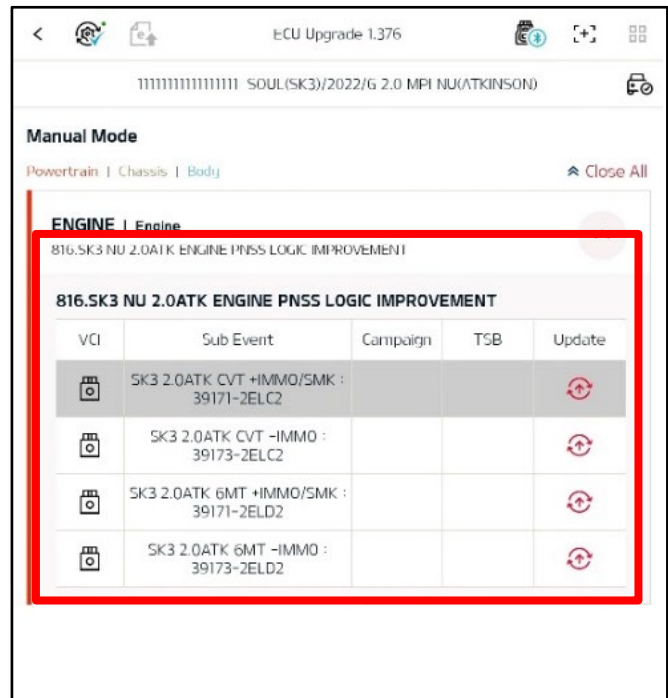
ECU Upgrade 1.376

1111111111111111 SOUL(SK3)/2022/G 2.0 MPI NU(ATKINSON)

Manual Mode

Powertrain | Chassis | Body

Close All

ENGINE | Engine
816.SK3 NU 2.0ATK ENGINE PNSS LOGIC IMPROVEMENT

816.SK3 NU 2.0ATK ENGINE PNSS LOGIC IMPROVEMENT

| VCI | Sub Event | Campaign | TSB | Update |
|---|---|---|---|---|
| | SK3 2.0ATK CVT +IMMO/SMK : 39171-2ELC2 | | | |
| | SK3 2.0ATK CVT -IMMO : 39173-2ELC2 | | | |
| | SK3 2.0ATK 6MT +IMMO/SMK : 39171-2ELD2 | | | |
| | SK3 2.0ATK 6MT -IMMO : 39173-2ELD2 | | | |